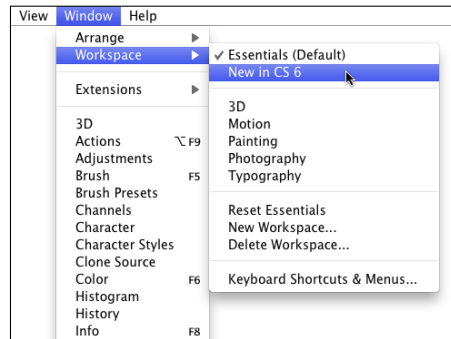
View Window Help

Arrange ▶
Workspace ▶
Extensions ▶
3D
Actions ⌥F9
Adjustments
Brush F5
Brush Presets
Channels
Character
Character Styles
Clone Source
Color F6
Histogram
History
Info F8

✓ Essentials (Default)
New in CS 6
3D
Motion
Painting
Photography
Typography
Reset Essentials
New Workspace...
Delete Workspace...
Keyboard Shortcuts & Menus...